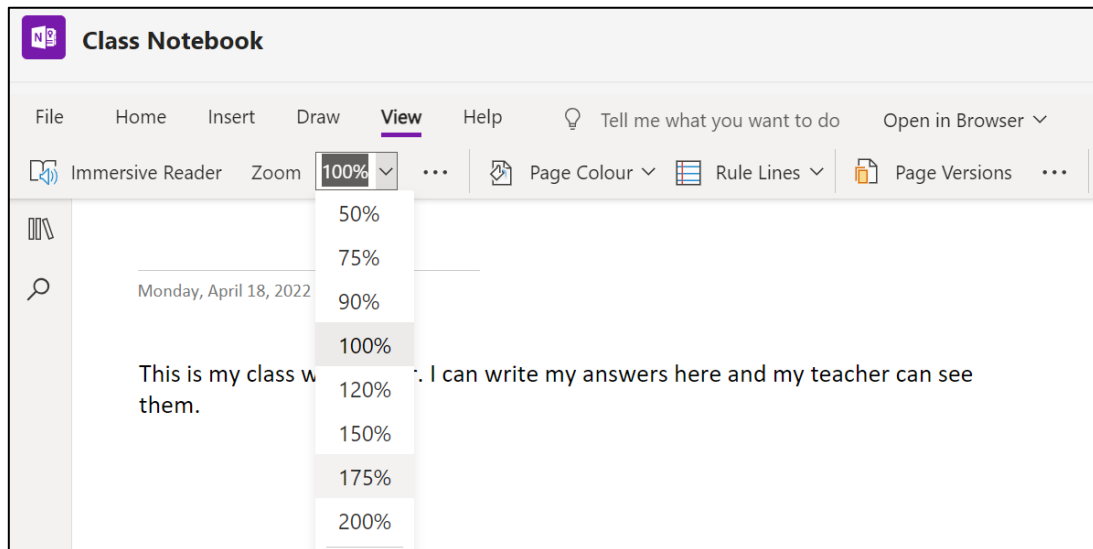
Class Notebook

File Home Insert Draw View Help Tell me what you want to do Open in Browser

Immersive Reader Zoom 100% ... Page Colour Rule Lines Page Versions ...

50%
75%
90%
100%
120%
150%
175%
200%

Monday, April 18, 2022

This is my class w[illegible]r. I can write my answers here and my teacher can see them.